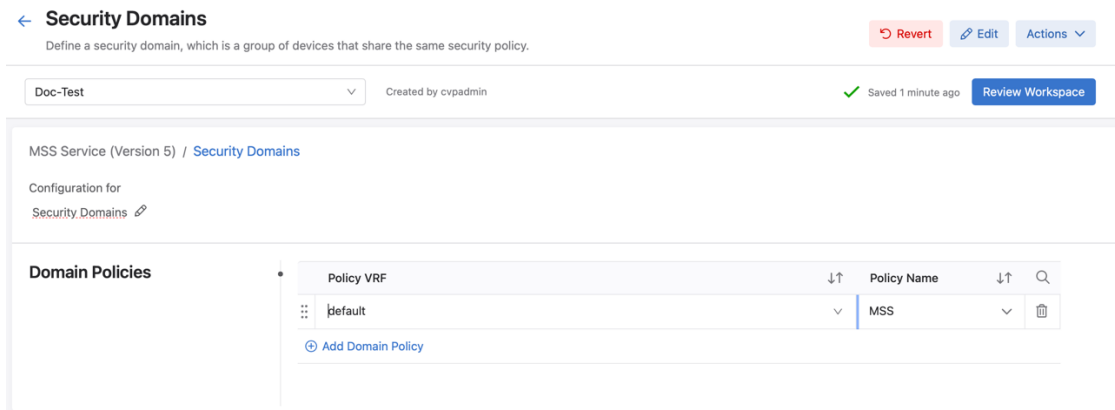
Security Domains

Define a security domain, which is a group of devices that share the same security policy.

Revert Edit Actions

Doc-Test

Created by cvpadmin

Saved 1 minute ago

Review Workspace

MSS Service (Version 5) / Security Domains

Configuration for

Security Domains

Domain Policies

| Policy VRF | Policy Name |
|---|---|
| default | MSS |

Add Domain Policy